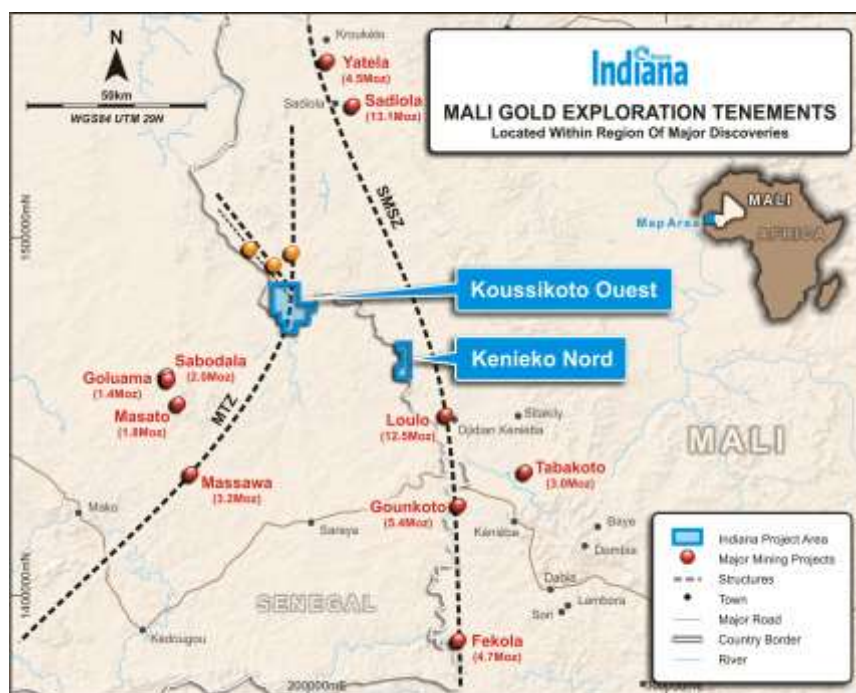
Indiana

MALI GOLD EXPLORATION TENEMENTS
Located Within Region Of Major Discoveries

N
50km
WGS84 UTM 29N

Kroukelo
Yatela (4.5Moz)
Sadiola
Sadiola (13.1Moz)
SMSZ

MALI
Map Area
AFRICA

1500000mN

Koussikoto Ouest
Kenieko Nord

Sabodala (2.5Moz)
Goluama (1.4Moz)
Masato (1.8Moz)
MTZ

Loulo (12.5Moz)
Sitakily
Djidian Kenieba

MALI

Tabakoto (3.0Moz)

Massawa (3.2Moz)

Mako
Saraya
Gounkoto (5.4Moz)
Kenieba
Baye
Dombia
Dabia
Lambora
Sori

SENEGAL

Kedougou
Fekola (4.7Moz)

1400000mN
200000mE

Indiana Project Area
Major Mining Projects
Structures
Town
Major Road
Country Border
River